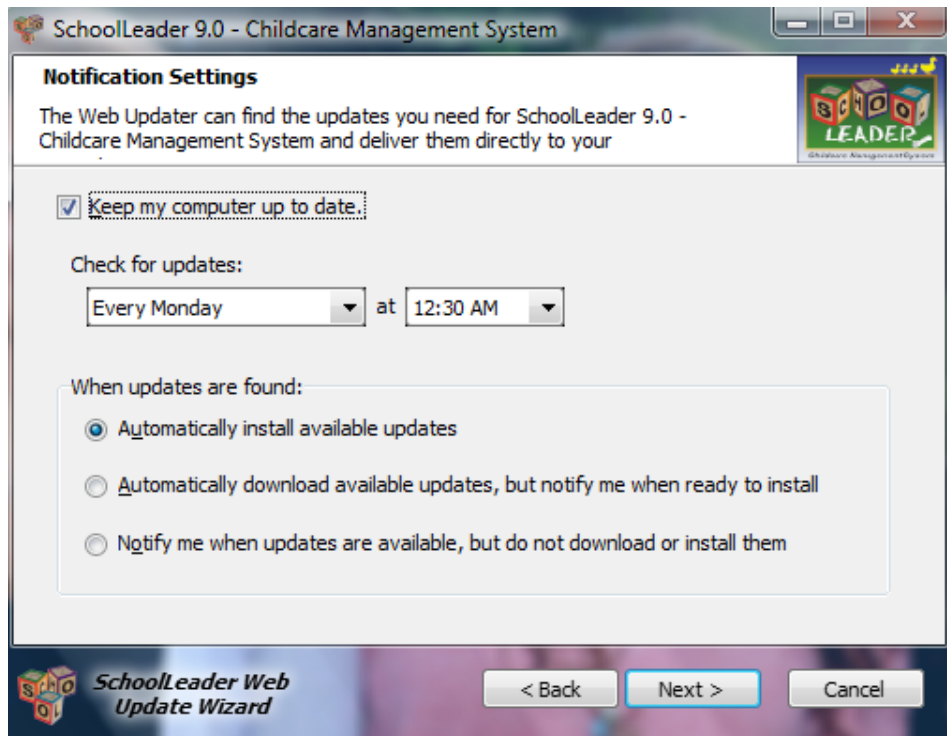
SchoolLeader 9.0 - Childcare Management System

Notification Settings

The Web Updater can find the updates you need for SchoolLeader 9.0 - Childcare Management System and deliver them directly to your

SCHOOL LEADER
Childcare Management System

Keep my computer up to date.

Check for updates:

Every Monday at 12:30 AM

When updates are found:

Automatically install available updates

Automatically download available updates, but notify me when ready to install

Notify me when updates are available, but do not download or install them

SchoolLeader Web Update Wizard

< Back

Next >

Cancel